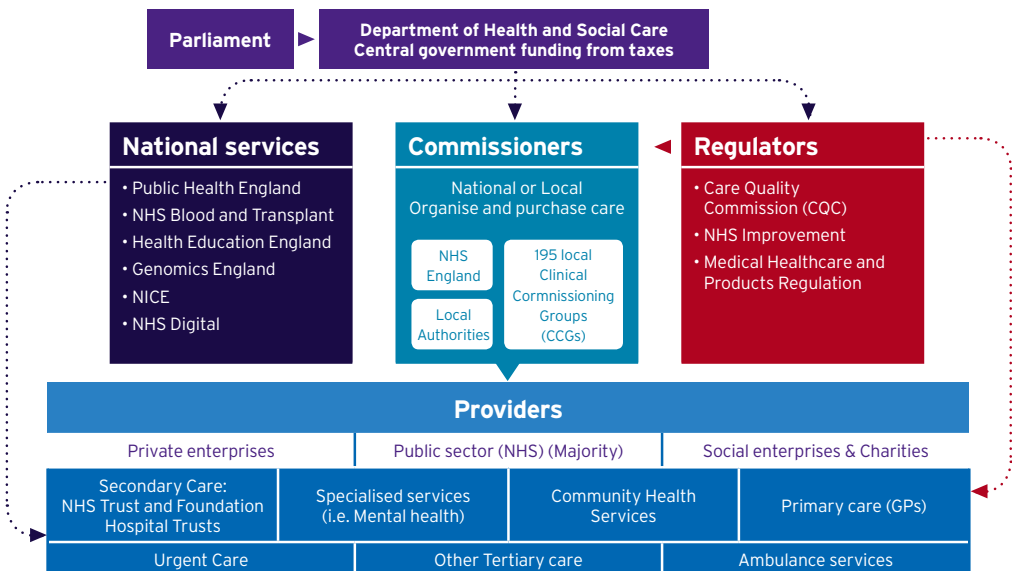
Parliament

Department of Health and Social Care
Central government funding from taxes

National services
• Public Health England
• NHS Blood and Transplant
• Health Education England
• Genomics England
• NICE
• NHS Digital

Commissioners
National or Local
Organise and purchase care
NHS England
Local Authorities
195 local Clinical Cormmissioning Groups (CCGs)

Regulators
• Care Quality Commission (CQC)
• NHS Improvement
• Medical Healthcare and Products Regulation

Providers

| Private enterprises | Public sector (NHS) (Majority) | Social enterprises & Charities |
|---|---|---|

| Secondary Care: NHS Trust and Foundation Hospital Trusts | Specialised services (i.e. Mental health) | Community Health Services | Primary care (GPs) |
|---|---|---|---|

| Urgent Care | Other Tertiary care | Ambulance services |
|---|---|---|